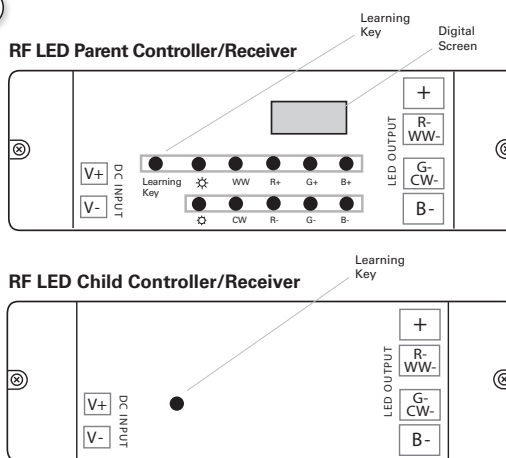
Learning Key

Digital Screen

RF LED Parent Controller/Receiver

V+
V-
DC INPUT

Learning Key
☼
WW
R+
G+
B+

☼
CW
R-
G-
B-

LED OUTPUT
+
R-
WW-
G-
CW-
B-

Learning Key

RF LED Child Controller/Receiver

V+
V-
DC INPUT

LED OUTPUT
+
R-
WW-
G-
CW-
B-